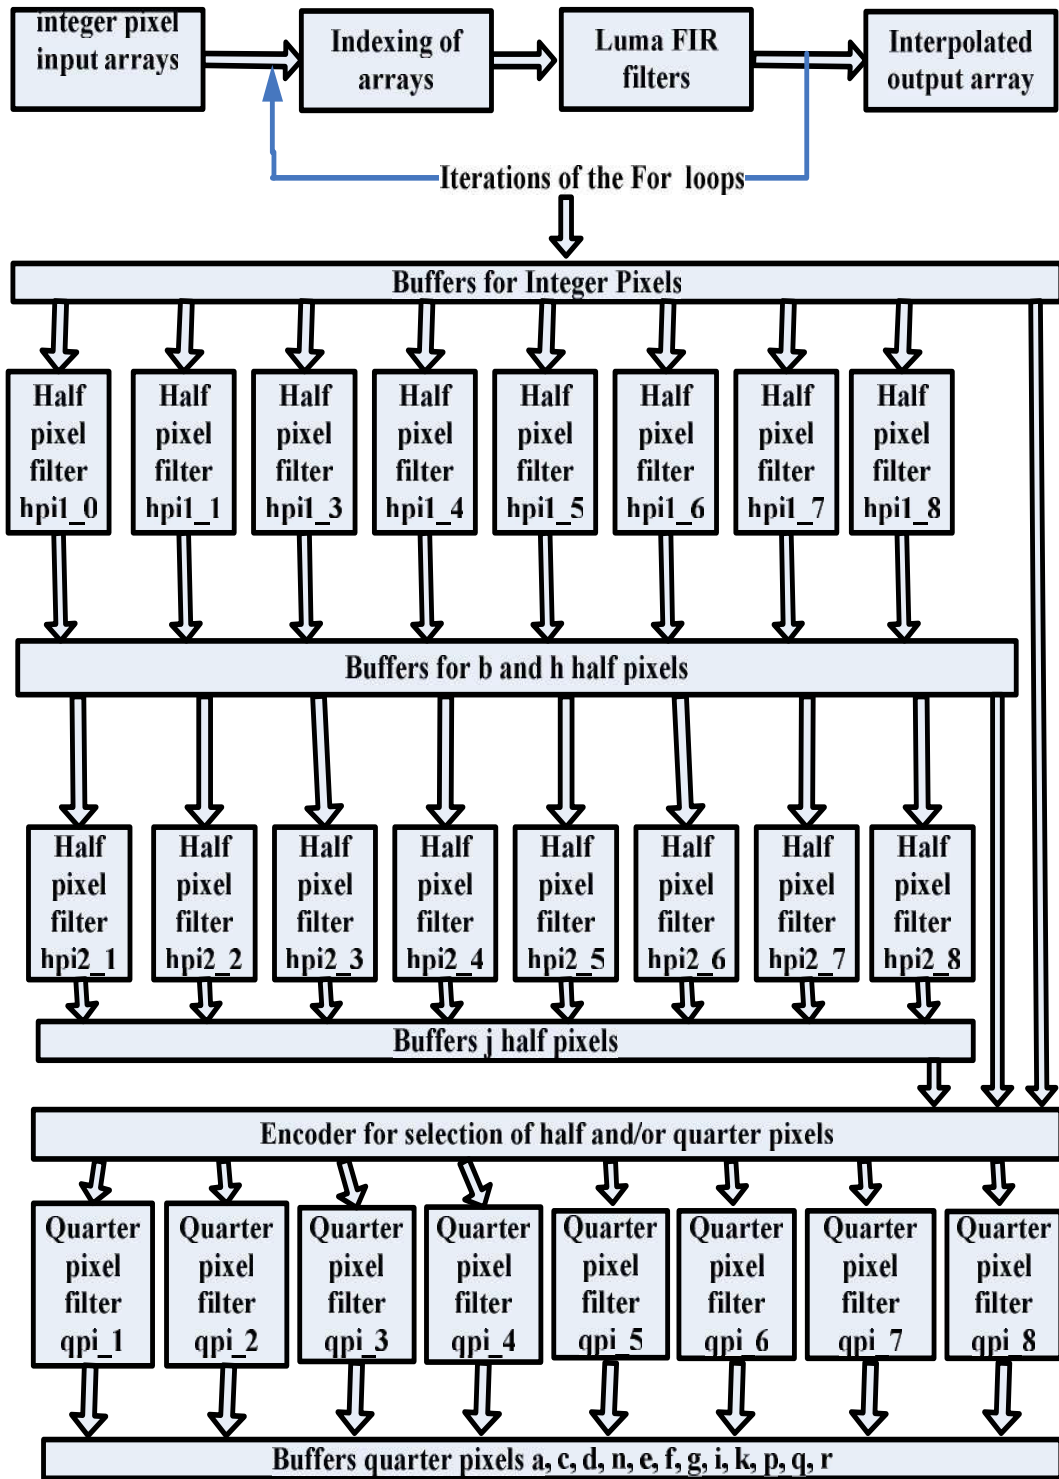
integer pixel input arrays

Indexing of arrays

Luma FIR filters

Interpolated output array

Iterations of the For loops

Buffers for Integer Pixels

Half pixel filter hpi1_0

Half pixel filter hpi1_1

Half pixel filter hpi1_3

Half pixel filter hpi1_4

Half pixel filter hpi1_5

Half pixel filter hpi1_6

Half pixel filter hpi1_7

Half pixel filter hpi1_8

Buffers for b and h half pixels

Half pixel filter hpi2_1

Half pixel filter hpi2_2

Half pixel filter hpi2_3

Half pixel filter hpi2_4

Half pixel filter hpi2_5

Half pixel filter hpi2_6

Half pixel filter hpi2_7

Half pixel filter hpi2_8

Buffers j half pixels

Encoder for selection of half and/or quarter pixels

Quarter pixel filter qpi_1

Quarter pixel filter qpi_2

Quarter pixel filter qpi_3

Quarter pixel filter qpi_4

Quarter pixel filter qpi_5

Quarter pixel filter qpi_6

Quarter pixel filter qpi_7

Quarter pixel filter qpi_8

Buffers quarter pixels a, c, d, n, e, f, g, i, k, p, q, r